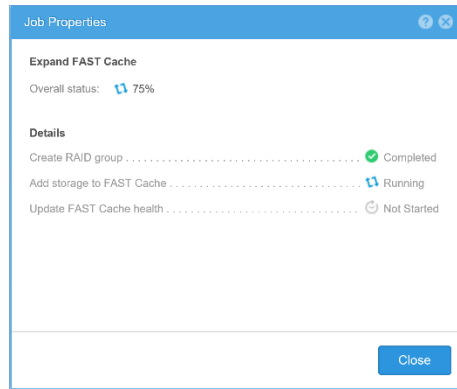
Job Properties

Expand FAST Cache

Overall status: 75%

Details

Create RAID group .................................................. Completed

Add storage to FAST Cache ........................................ Running

Update FAST Cache health ......................................... Not Started

Close